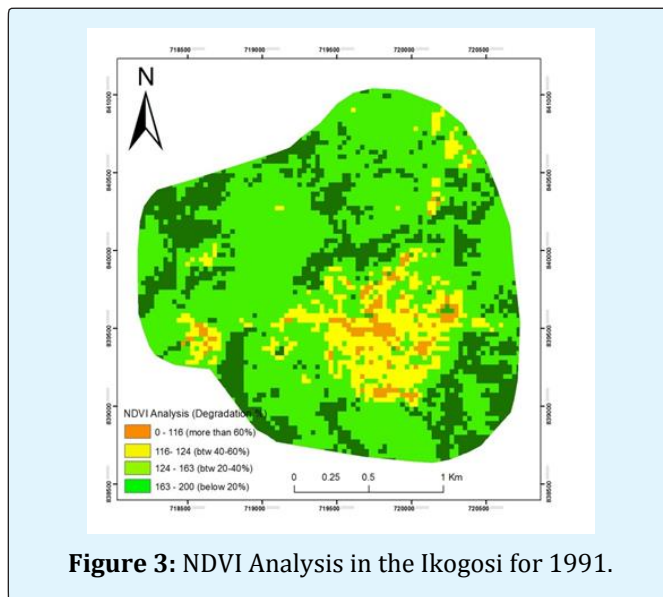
718500 719000 719500 720000 720500

N

841000

840500

840000

839500

839000

838500

NDVI Analysis (Degradation %)

0 - 116 (more than 60%)

116- 124 (btw 40-60%)

124 - 163 (btw 20-40%)

163 - 200 (below 20%)

0 0.25 0.5 1 Km

718500 719000 719500 720000 720500

**Figure 3:** NDVI Analysis in the Ikogosi for 1991.